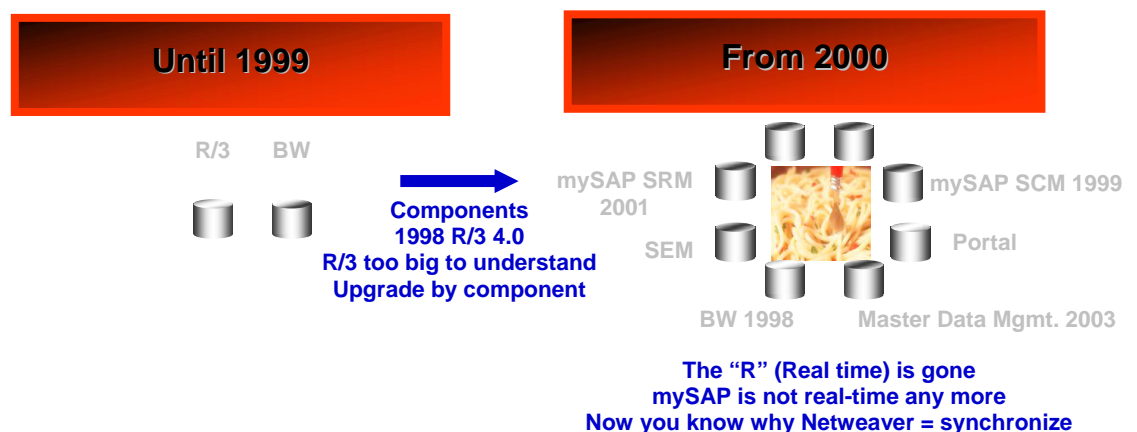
Until 1999

From 2000

R/3 BW

Components
1998 R/3 4.0
R/3 too big to understand
Upgrade by component

mySAP SRM 2001

mySAP SCM 1999

SEM

Portal

BW 1998

Master Data Mgmt. 2003

The "R" (Real time) is gone
mySAP is not real-time any more
Now you know why Netweaver = synchronize